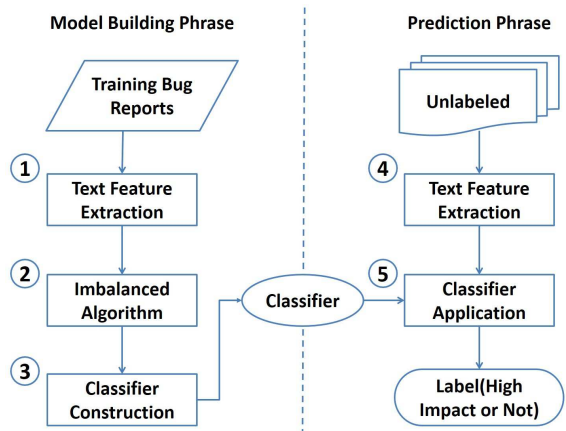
Model Building Phrase

Training Bug Reports

1

Text Feature Extraction

2

Imbalanced Algorithm

3

Classifier Construction

Classifier

Prediction Phrase

Unlabeled

4

Text Feature Extraction

5

Classifier Application

Label(High Impact or Not)